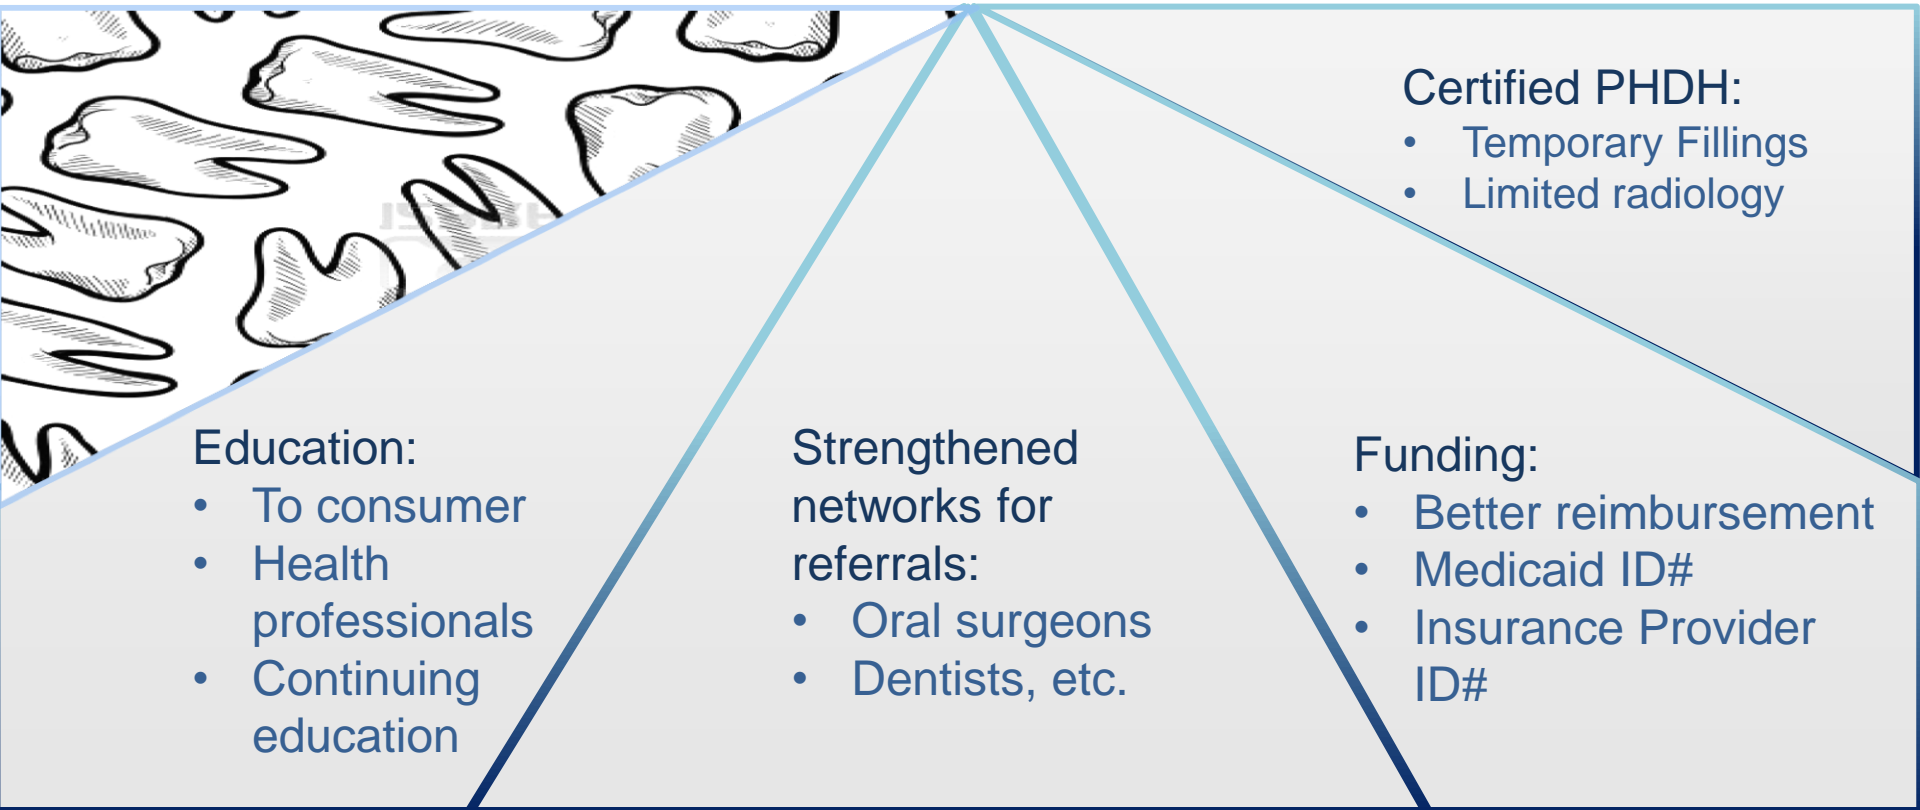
Certified PHDH:
- Temporary Fillings
- Limited radiology

Education:
- To consumer
- Health professionals
- Continuing education

Strengthened networks for referrals:
- Oral surgeons
- Dentists, etc.

Funding:
- Better reimbursement
- Medicaid ID#
- Insurance Provider ID#